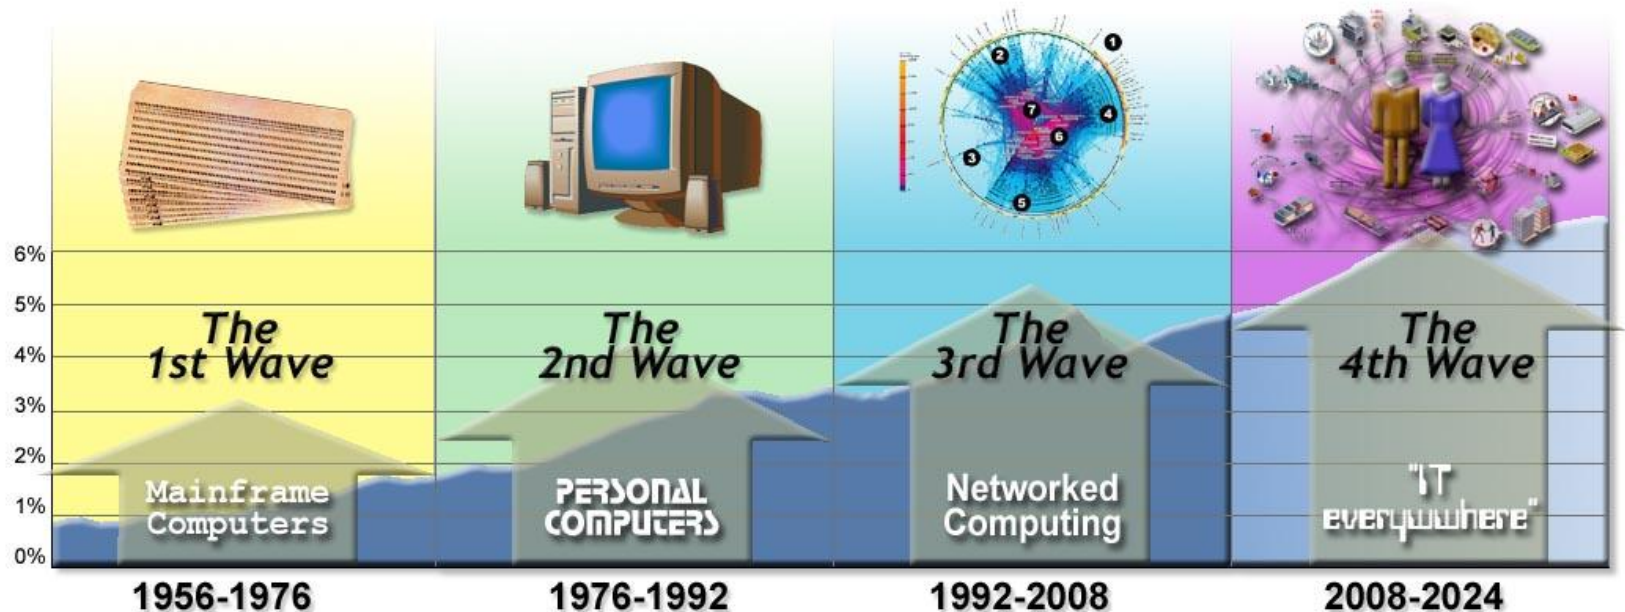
6%
5%
4%
3%
2%
1%
0%

The 1st Wave
Mainframe Computers
1956-1976

The 2nd Wave
PERSONAL COMPUTERS
1976-1992

1 2 3 4 5 6 7

The 3rd Wave
Networked Computing
1992-2008

The 4th Wave
"IT everywhere"
2008-2024